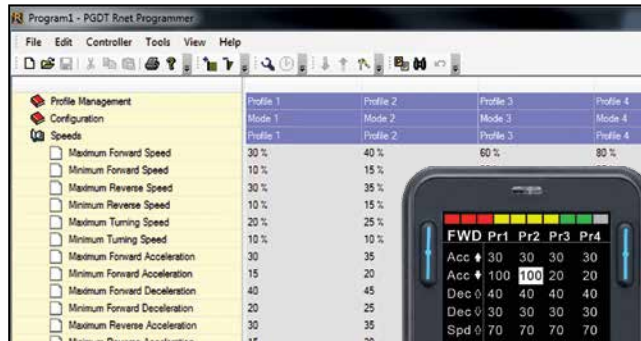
Program1 - PGDT Rnet Programmer

File Edit Controller Tools View Help

| | | | | |
|---|---|---|---|---|
| Profile Management | Profile 1 | Profile 2 | Profile 3 | Profile 4 |
| Configuration | Mode 1 | Mode 2 | Mode 3 | Mode 4 |
| Speeds | Profile 1 | Profile 2 | Profile 3 | Profile 4 |
| Maximum Forward Speed | 30 % | 40 % | 60 % | 80 % |
| Minimum Forward Speed | 10 % | 15 % | | |
| Maximum Reverse Speed | 30 % | 35 % | | |
| Minimum Reverse Speed | 10 % | 15 % | | |
| Maximum Turning Speed | 20 % | 25 % | | |
| Minimum Turning Speed | 10 % | 10 % | | |
| Maximum Forward Acceleration | 30 | 35 | | |
| Minimum Forward Acceleration | 15 | 20 | | |
| Maximum Forward Deceleration | 40 | 45 | | |
| Minimum Forward Deceleration | 20 | 25 | | |
| Maximum Reverse Acceleration | 30 | 35 | | |
| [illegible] | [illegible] | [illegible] | | |

| FWD | Pr1 | Pr2 | Pr3 | Pr4 |
|---|---|---|---|---|
| Acc | 30 | 30 | 30 | 30 |
| Acc | 100 | 100 | 20 | 20 |
| Dec | 40 | 40 | 40 | 40 |
| Dec | 30 | 30 | 30 | 30 |
| Spd | 70 | 70 | 70 | 70 |